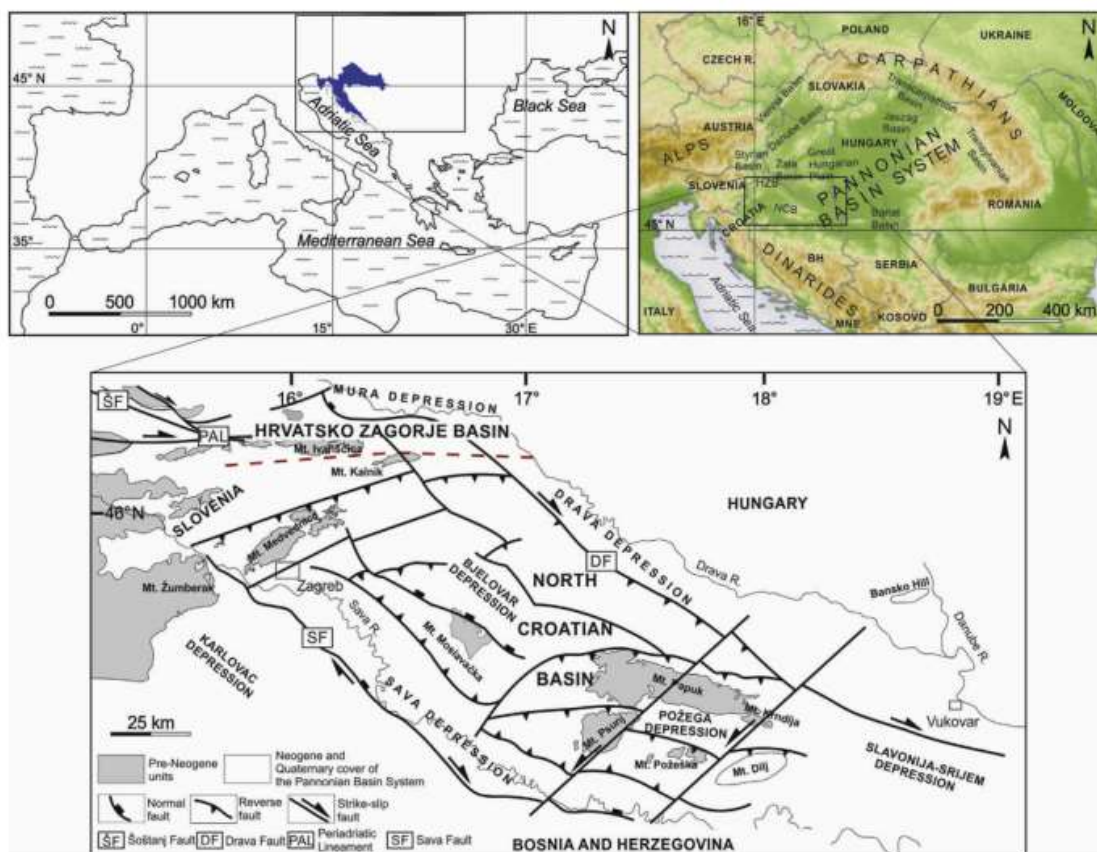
N

45° N

Adriatic Sea

Black Sea

35°

Mediterranean Sea

0 500 1000 km

0°

15°

30° E

16° E

POLAND

UKRAINE

N

CZECH R.

SLOVAKIA

CARPATHIANS

MOLDOVA

AUSTRIA

Vienna Basin

Danube Basin

Transcarpathian Basin

ALPS

Styrian Basin

Zala Basin

Great Hungarian Plain

Jaszag Basin

HUNGARY

Transylvanian Basin

SLOVENIA

HZB

PANNONIAN BASIN SYSTEM

45° N

CROATIA

NCB

Banat Basin

ROMANIA

BH

SERBIA

DINARIDES

BULGARIA

ITALY

Adriatic Sea

MNE

KOSOVO

0 200 400 km

ŠF

16°

MURA DEPRESSION

17°

18°

19° E

PAL

HRVATSKO ZAGORJE BASIN

N

Mt. Ivanščica

Mt. Kalnik

46° N

SLOVENIA

HUNGARY

DRAVA DEPRESSION

Mt. Medvednica

DF

Drava R.

BJELOVAR DEPRESSION

NORTH

Bansko Hill

Mt. Žumberak

Zagreb

Sava R.

Danube R.

SF

Mt. Moslavačka

CROATIAN

KARLOVAC DEPRESSION

BASIN

Mt. Papuk

Mt. Krndija

SAVA DEPRESSION

Vukovar

25 km

Mt. Psunj

POŽEGA DEPRESSION

SLAVONIJA-SRIJEM DEPRESSION

Mt. Požeška

Mt. Dilj

Pre-Neogene units

Neogene and Quaternary cover of the Pannonian Basin System

Normal fault

Reverse fault

Strike-slip fault

ŠF Šoštanj Fault DF Drava Fault PAL Periadriatic Lineament SF Sava Fault

BOSNIA AND HERZEGOVINA